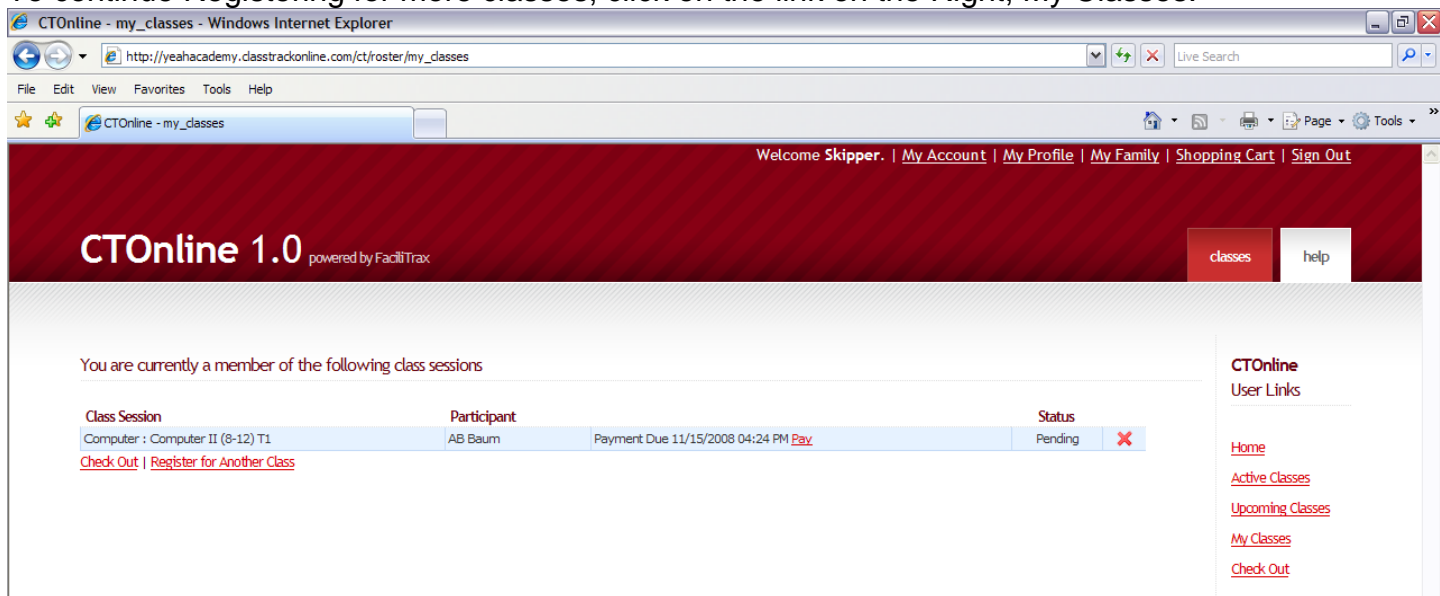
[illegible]

CTOnline - my_classes - Windows Internet Explorer

http://yeahacademy.classtrackonline.com/ct/roster/my_classes

Live Search

File Edit View Favorites Tools Help

CTOnline - my_classes

Page Tools

Welcome **Skipper.** | My Account | My Profile | My Family | Shopping Cart | Sign Out

CTOnline 1.0 powered by FaciliTrax

classes help

You are currently a member of the following class sessions

| Class Session | Participant | | Status | |
|---|---|---|---|---|
| Computer : Computer II (8-12) T1 | AB Baum | Payment Due 11/15/2008 04:24 PM Pay | Pending | ✖ |

Check Out | Register for Another Class

CTOnline
User Links

Home
Active Classes
Upcoming Classes
My Classes
Check Out